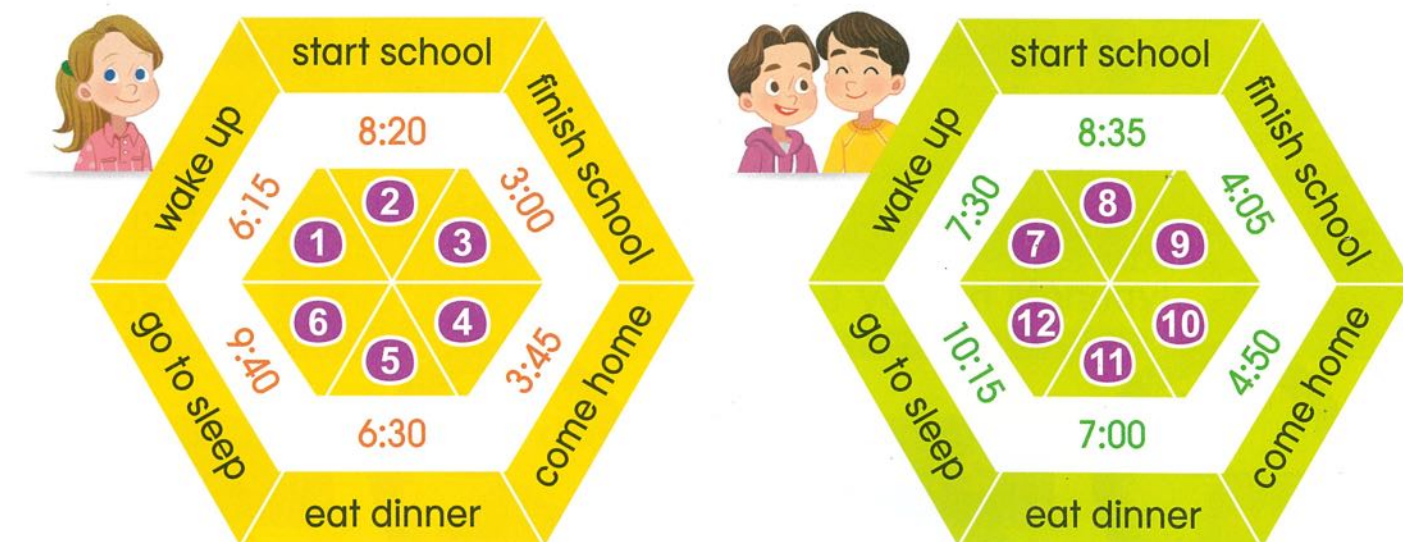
start school
finish school
come home
eat dinner
go to sleep
wake up
8:20
3:00
3:45
6:30
9:40
6:15
1
2
3
4
5
6

start school
finish school
come home
eat dinner
go to sleep
wake up
8:35
4:05
4:50
7:00
10:15
7:30
7
8
9
10
11
12